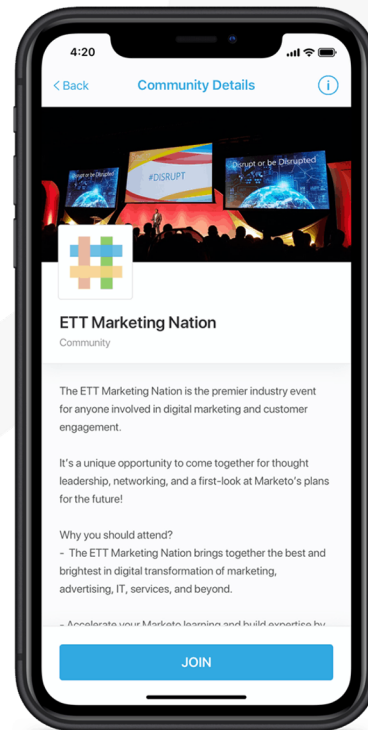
4:20

< Back

Community Details

Disrupt or be Disrupted

#DISRUPT

ETT Marketing Nation

Community

The ETT Marketing Nation is the premier industry event for anyone involved in digital marketing and customer engagement.

It's a unique opportunity to come together for thought leadership, networking, and a first-look at Marketo's plans for the future!

Why you should attend?
- The ETT Marketing Nation brings together the best and brightest in digital transformation of marketing, advertising, IT, services, and beyond.

- Accelerate your Marketo learning and build expertise by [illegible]

JOIN